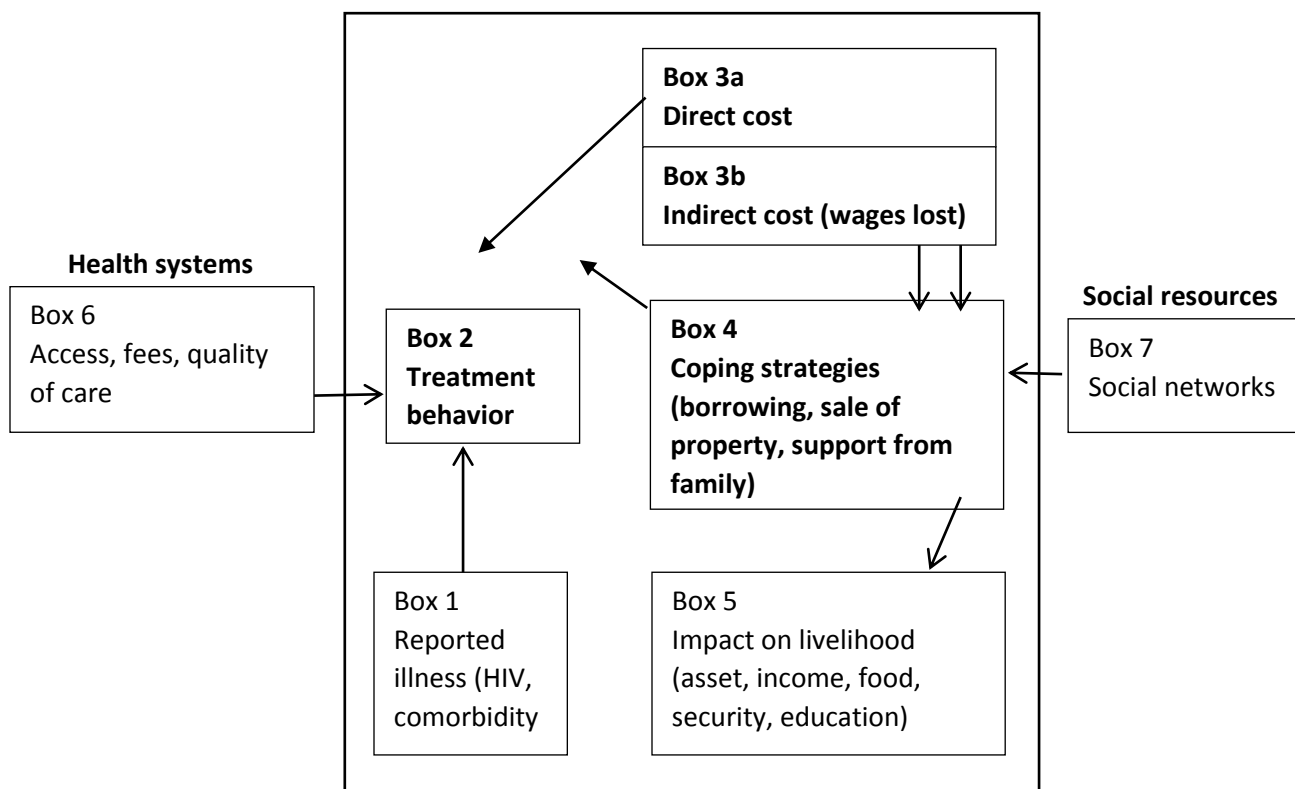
Box 3a
Direct cost

Box 3b
Indirect cost (wages lost)

Health systems

Box 6
Access, fees, quality of care

Box 2
Treatment behavior

Box 4
Coping strategies (borrowing, sale of property, support from family)

Social resources

Box 7
Social networks

Box 1
Reported illness (HIV, comorbidity

Box 5
Impact on livelihood (asset, income, food, security, education)